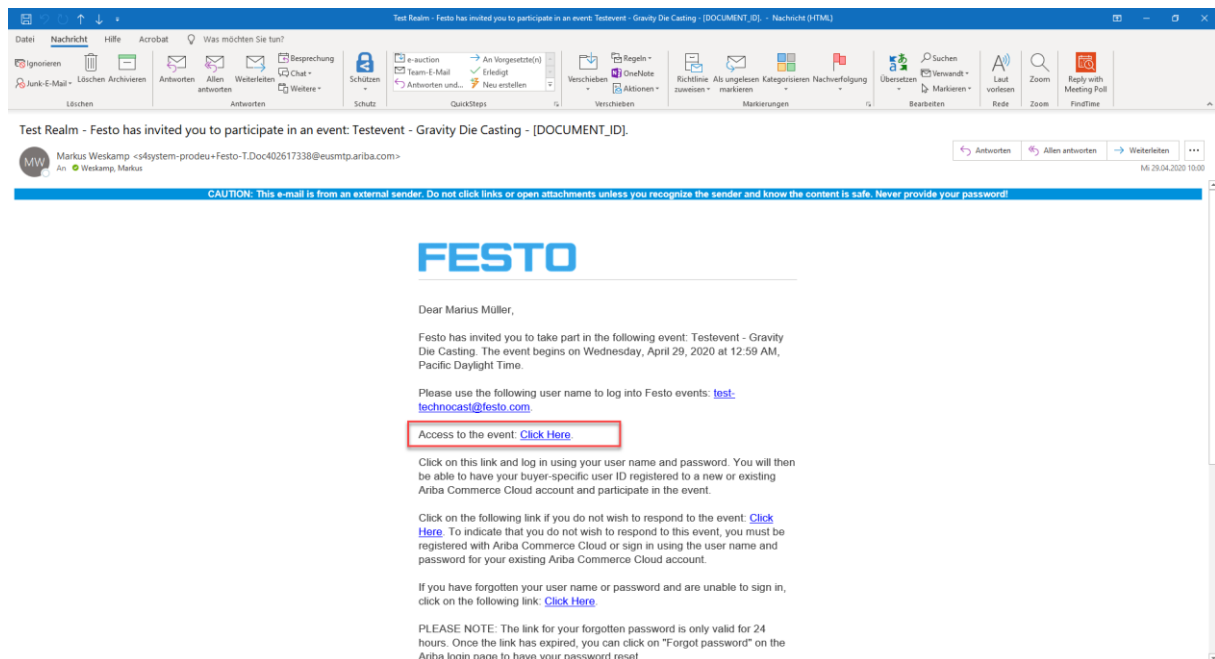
Test Realm - Festo has invited you to participate in an event: Testevent - Gravity Die Casting - [DOCUMENT_ID]. - Nachricht (HTML)

Datei Nachricht Hilfe Acrobat Was möchten Sie tun?

Ignorieren Junk-E-Mail Löschen Archivieren
Löschen

Antworten Allen antworten Weiterleiten Besprechung Chat Weitere
Antworten

Schützen
Schutz

e-auction Team-E-Mail Antworten und... An Vorgesetzte(n) Erledigt Neu erstellen
QuickSteps

Verschieben Regeln OneNote Aktionen
Verschieben

Richtlinie zuweisen Als ungelesen markieren Kategorisieren Nachverfolgung
Markierungen

Übersetzen Suchen Verwandt Markieren
Bearbeiten

Laut vorlesen
Rede

Zoom
Zoom

Reply with Meeting Poll
FindTime

Test Realm - Festo has invited you to participate in an event: Testevent - Gravity Die Casting - [DOCUMENT_ID].

MW Markus Weskamp <s4system-prodeu+Festo-T.Doc402617338@eusmtp.ariba.com>
An Weskamp, Markus

Antworten Allen antworten Weiterleiten ...
Mi 29.04.2020 10:00

CAUTION: This e-mail is from an external sender. Do not click links or open attachments unless you recognize the sender and know the content is safe. Never provide your password!

FESTO

Dear Marius Müller,

Festo has invited you to take part in the following event: Testevent - Gravity Die Casting. The event begins on Wednesday, April 29, 2020 at 12:59 AM, Pacific Daylight Time.

Please use the following user name to log into Festo events: test-technocast@festo.com.

Access to the event: Click Here.

Click on this link and log in using your user name and password. You will then be able to have your buyer-specific user ID registered to a new or existing Ariba Commerce Cloud account and participate in the event.

Click on the following link if you do not wish to respond to the event: Click Here. To indicate that you do not wish to respond to this event, you must be registered with Ariba Commerce Cloud or sign in using the user name and password for your existing Ariba Commerce Cloud account.

If you have forgotten your user name or password and are unable to sign in, click on the following link: Click Here.

PLEASE NOTE: The link for your forgotten password is only valid for 24 hours. Once the link has expired, you can click on "Forgot password" on the Ariba login page to have your password reset.